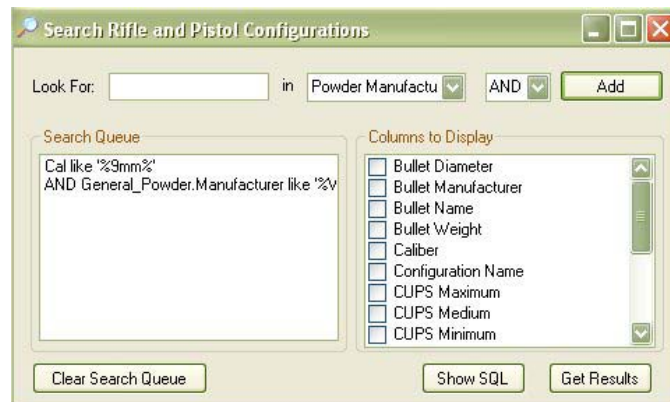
Search Rifle and Pistol Configurations

Look For: in Powder Manufactu AND Add

Search Queue

Cal like '%9mm%'
AND General_Powder.Manufacturer like '%V

Columns to Display

Bullet Diameter
Bullet Manufacturer
Bullet Name
Bullet Weight
Caliber
Configuration Name
CUPS Maximum
CUPS Medium
CUPS Minimum

Clear Search Queue

Show SQL

Get Results